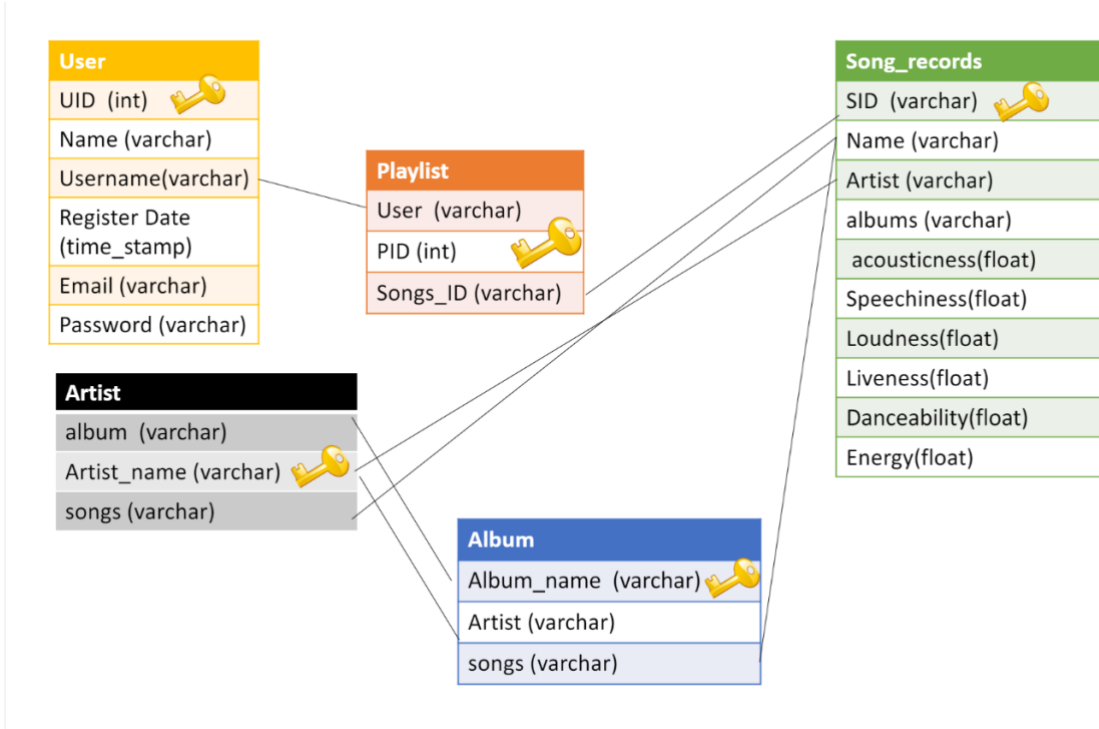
| User |
|---|
| UID (int) |
| Name (varchar) |
| Username(varchar) |
| Register Date (time_stamp) |
| Email (varchar) |
| Password (varchar) |

| Playlist |
|---|
| User (varchar) |
| PID (int) |
| Songs_ID (varchar) |

| Song_records |
|---|
| SID (varchar) |
| Name (varchar) |
| Artist (varchar) |
| albums (varchar) |
| acousticness(float) |
| Speechiness(float) |
| Loudness(float) |
| Liveness(float) |
| Danceability(float) |
| Energy(float) |

| Artist |
|---|
| album (varchar) |
| Artist_name (varchar) |
| songs (varchar) |

| Album |
|---|
| Album_name (varchar) |
| Artist (varchar) |
| songs (varchar) |